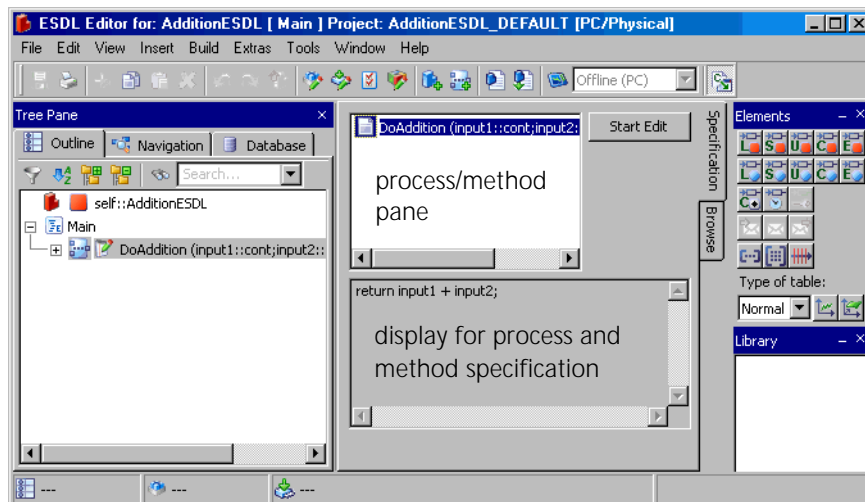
ESDL Editor for: AdditionESDL [ Main ] Project: AdditionESDL_DEFAULT [PC/Physical]

File Edit View Insert Build Extras Tools Window Help

Offline (PC)

Tree Pane

Outline Navigation Database

Search...

self::AdditionESDL

Main

DoAddition (input1::cont;input2::

DoAddition (input1::cont;input2:

Start Edit

process/method pane

Specification

Browse

return input1 + input2;

display for process and method specification

Elements

Type of table:

Normal

Library

---

---

---